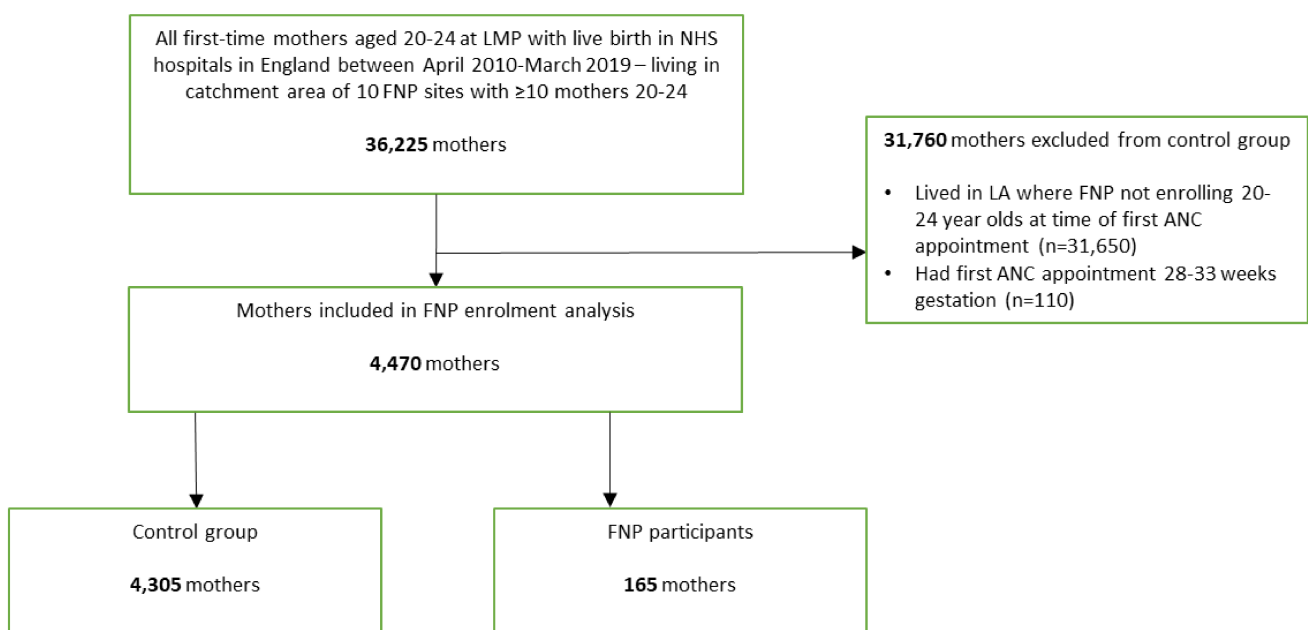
All first-time mothers aged 20-24 at LMP with live birth in NHS hospitals in England between April 2010-March 2019 – living in catchment area of 10 FNP sites with ≥10 mothers 20-24

**36,225** mothers

**31,760** mothers excluded from control group

- Lived in LA where FNP not enrolling 20-24 year olds at time of first ANC appointment (n=31,650)
- Had first ANC appointment 28-33 weeks gestation (n=110)

Mothers included in FNP enrolment analysis

**4,470** mothers

Control group

**4,305** mothers

FNP participants

**165** mothers